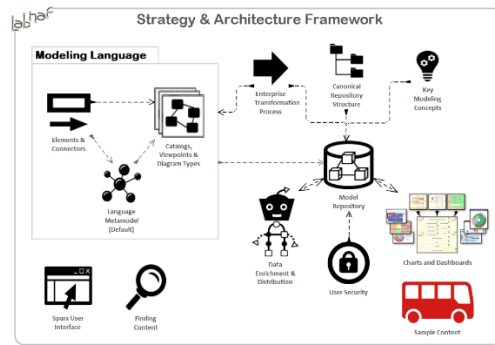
lab haf

Strategy & Architecture Framework

Modeling Language

Elements & Connectors

Catalogs, Viewpoints & Diagram Types

Language Metamodel (Default)

Enterprise Transformation Process

Canonical Repository Structure

Key Modeling Concepts

Model Repository

Data Enrichment & Distribution

User Security

Charts and Dashboards

Sparx User Interface

Finding Content

Sample Content